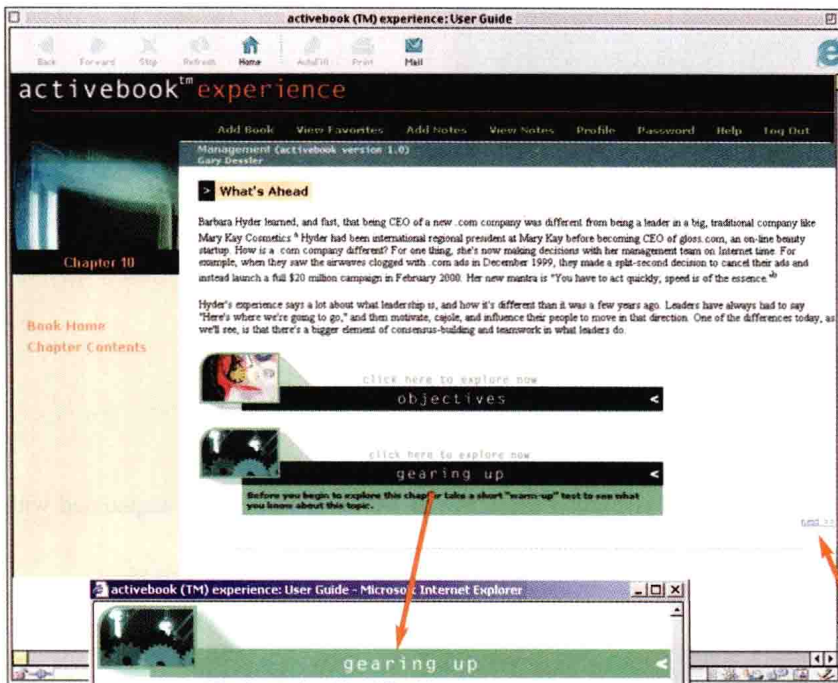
activebook (TM) experience: User Guide

Back Forward Stop Refresh Home AutoFill Print Mail

activebook$^{tm}$ experience

Add Book View Favorites Add Notes View Notes Profile Password Help Log Out

Management (activebook version 1.0)
Gary Dessler

Chapter 10

Book Home
Chapter Contents

What's Ahead

Barbara Hyder learned, and fast, that being CEO of a new .com company was different from being a leader in a big, traditional company like Mary Kay Cosmetics.$^{a}$ Hyder had been international regional president at Mary Kay before becoming CEO of gloss.com, an on-line beauty startup. How is a .com company different? For one thing, she's now making decisions with her management team on Internet time. For example, when they saw the airwaves clogged with .com ads in December 1999, they made a split-second decision to cancel their ads and instead launch a full \$20 million campaign in February 2000. Her new mantra is "You have to act quickly; speed is of the essence."$^{b}$

Hyder's experience says a lot about what leadership is, and how it's different than it was a few years ago. Leaders have always had to say "Here's where we're going to go," and then motivate, cajole, and influence their people to move in that direction. One of the differences today, as we'll see, is that there's a bigger element of consensus-building and teamwork in what leaders do.

click here to explore now
objectives

click here to explore now
gearing up

Before you begin to explore this chapter take a short "warm-up" test to see what you know about this topic.

next >>

activebook (TM) experience: User Guide - Microsoft Internet Explorer

gearing up